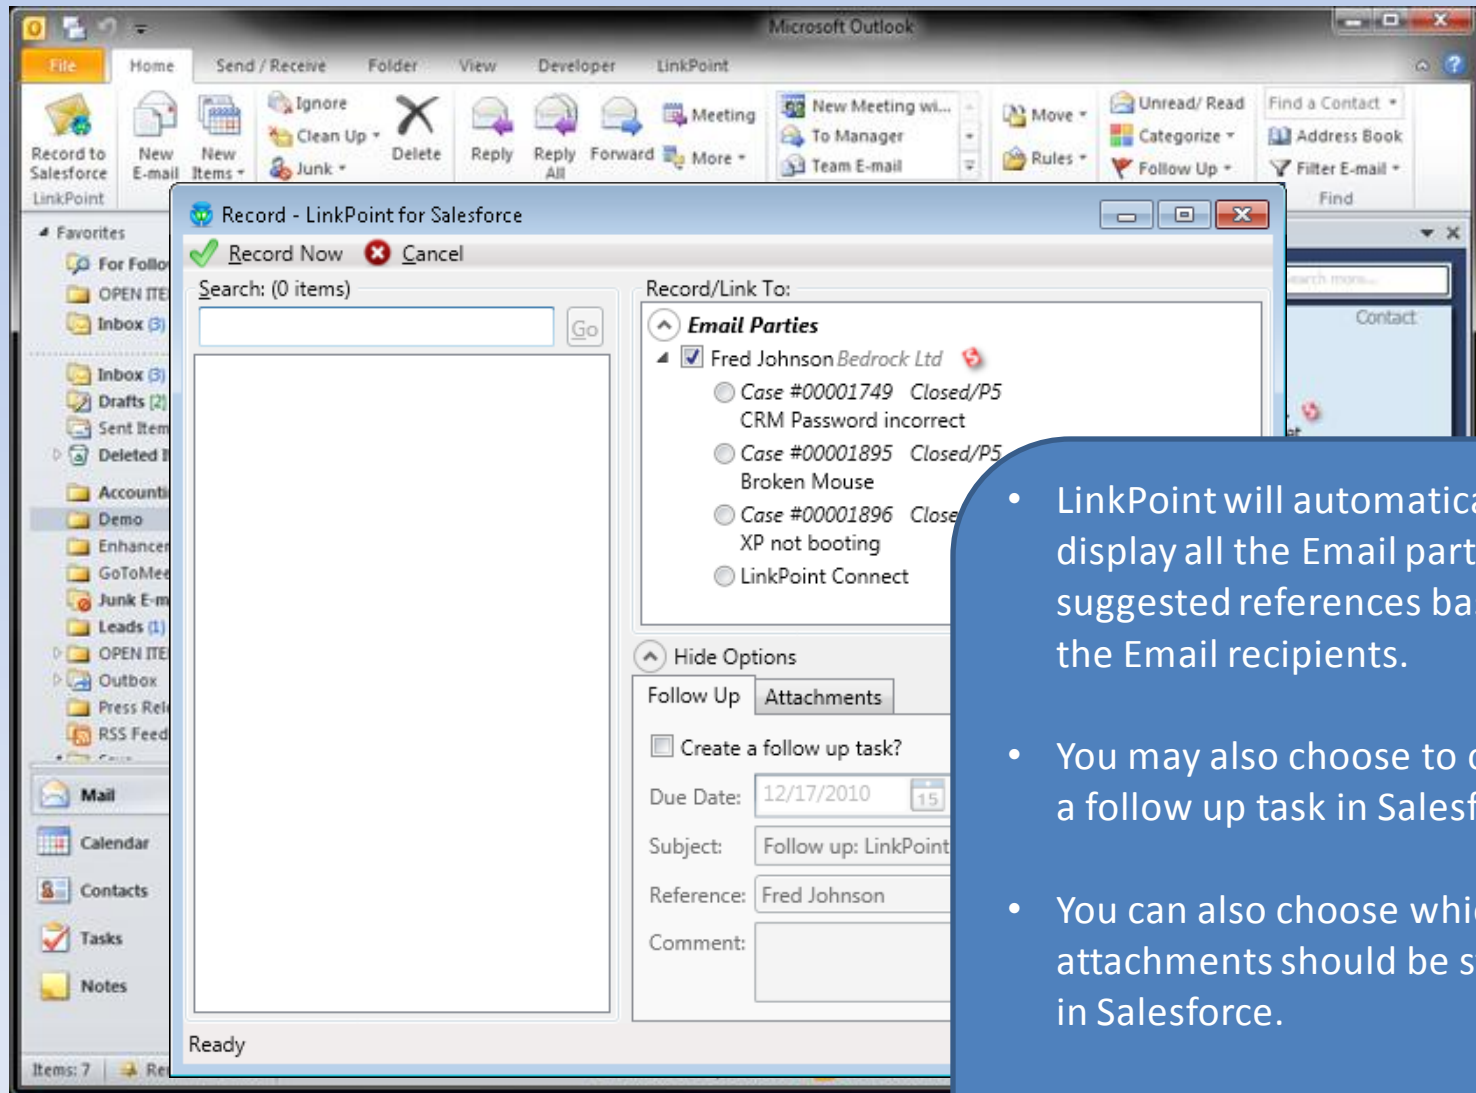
Microsoft Outlook

File Home Send / Receive Folder View Developer LinkPoint

Record to Salesforce
LinkPoint
New E-mail
New Items
Ignore
Clean Up
Junk
Delete
Reply
Reply All
Forward
Meeting
More
New Meeting wi...
To Manager
Team E-mail
Move
Rules
Unread/ Read
Categorize
Follow Up
Find a Contact
Address Book
Filter E-mail
Find

Favorites
For Follo
OPEN ITE
Inbox (3)
Inbox (3)
Drafts [2]
Sent Item
Deleted I
Accounti
Demo
Enhance
GoToMee
Junk E-m
Leads (1)
OPEN ITE
Outbox
Press Rel
RSS Feed
Mail
Calendar
Contacts
Tasks
Notes
Items: 7

Contact

Record - LinkPoint for Salesforce
Record Now Cancel
Search: (0 items)
Go
Record/Link To:
Email Parties
Fred Johnson Bedrock Ltd
Case #00001749 Closed/P5
CRM Password incorrect
Case #00001895 Closed/P5
Broken Mouse
Case #00001896 Close
XP not booting
LinkPoint Connect
Hide Options
Follow Up Attachments
Create a follow up task?
Due Date: 12/17/2010
Subject: Follow up: LinkPoint
Reference: Fred Johnson
Comment:
Ready

• LinkPoint will automatica display all the Email part suggested references ba the Email recipients.

• You may also choose to a follow up task in Salesf

• You can also choose whi attachments should be s in Salesforce.